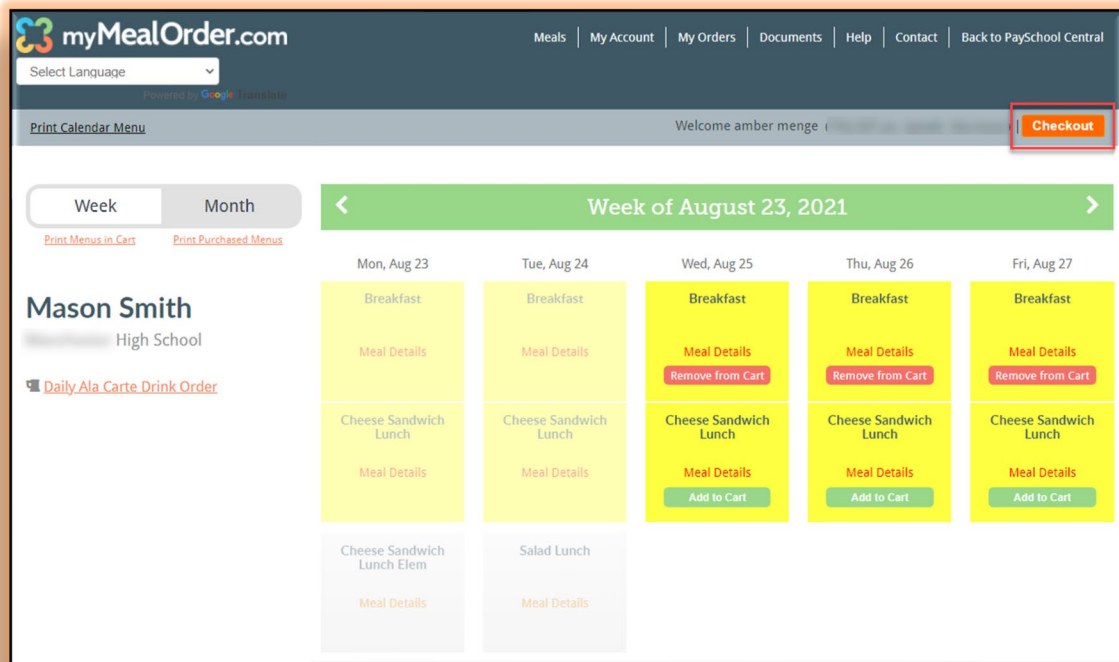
myMealOrder.com

Select Language

Powered by Google Translate

Meals | My Account | My Orders | Documents | Help | Contact | Back to PaySchool Central

Print Calendar Menu

Welcome amber menge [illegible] | Checkout

Week | Month

Print Menus in Cart | Print Purchased Menus

Mason Smith

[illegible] High School

Daily Ala Carte Drink Order

Week of August 23, 2021

| Mon, Aug 23 | Tue, Aug 24 | Wed, Aug 25 | Thu, Aug 26 | Fri, Aug 27 |
|---|---|---|---|---|
| Breakfast Meal Details | Breakfast Meal Details | Breakfast Meal Details Remove from Cart | Breakfast Meal Details Remove from Cart | Breakfast Meal Details Remove from Cart |
| Cheese Sandwich Lunch Meal Details | Cheese Sandwich Lunch Meal Details | Cheese Sandwich Lunch Meal Details Add to Cart | Cheese Sandwich Lunch Meal Details Add to Cart | Cheese Sandwich Lunch Meal Details Add to Cart |
| Cheese Sandwich Lunch Elem Meal Details | Salad Lunch Meal Details | | | |